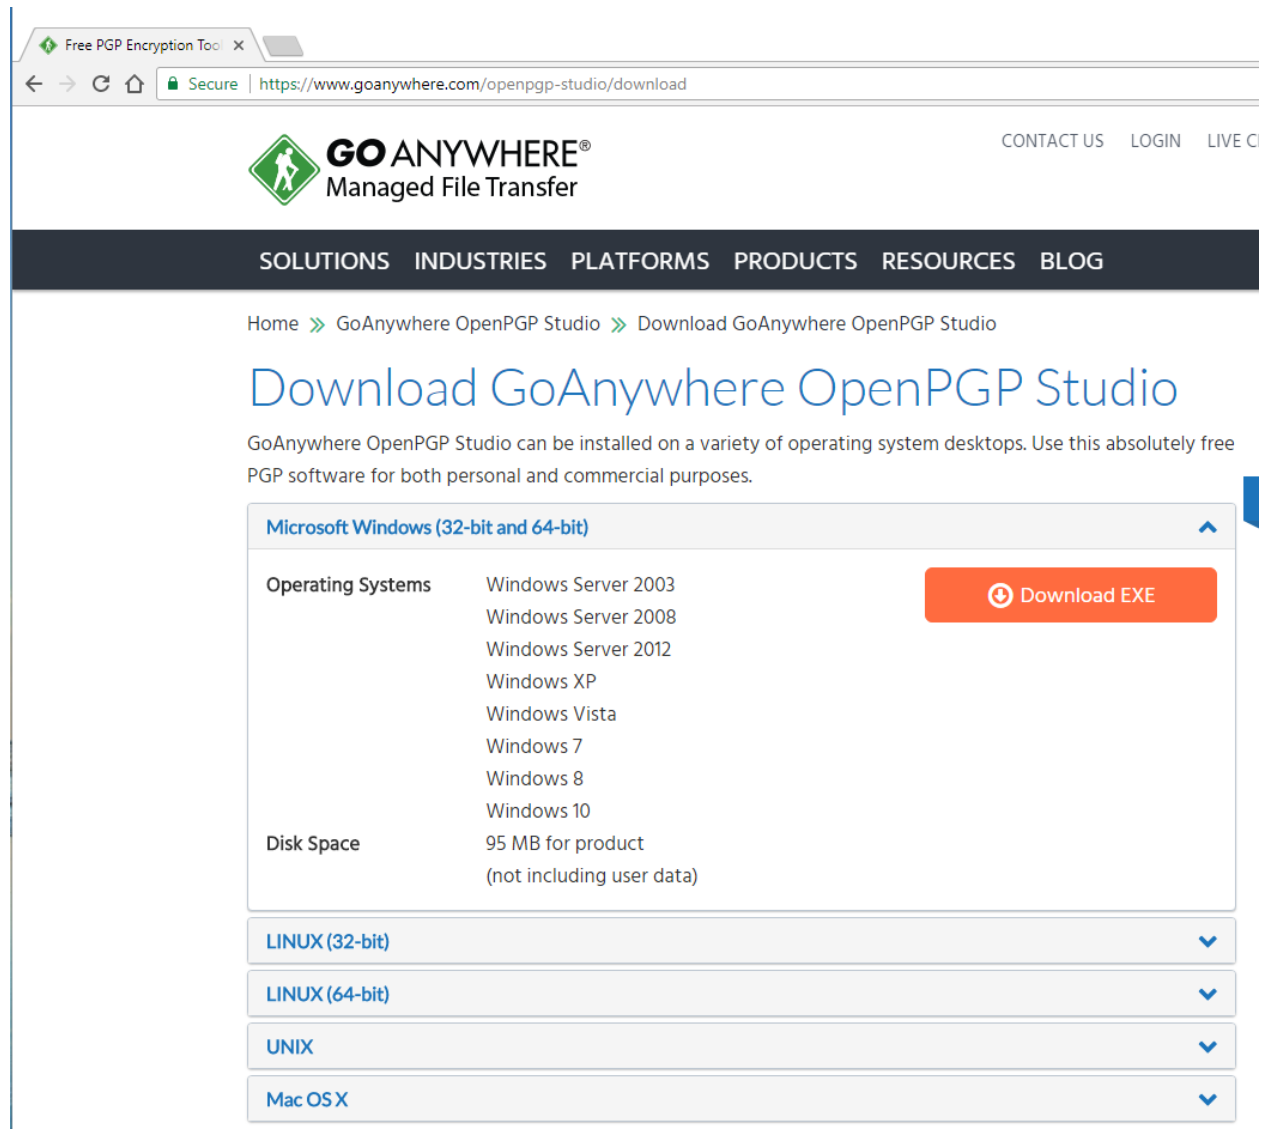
Free PGP Encryption Tool ×

Secure | https://www.goanywhere.com/openpgp-studio/download

GO ANYWHERE®
Managed File Transfer

CONTACT US LOGIN LIVE C

SOLUTIONS INDUSTRIES PLATFORMS PRODUCTS RESOURCES BLOG

Home » GoAnywhere OpenPGP Studio » Download GoAnywhere OpenPGP Studio

Download GoAnywhere OpenPGP Studio

GoAnywhere OpenPGP Studio can be installed on a variety of operating system desktops. Use this absolutely free PGP software for both personal and commercial purposes.

Microsoft Windows (32-bit and 64-bit)

Operating Systems Windows Server 2003
Windows Server 2008
Windows Server 2012
Windows XP
Windows Vista
Windows 7
Windows 8
Windows 10

Download EXE

Disk Space 95 MB for product
(not including user data)

LINUX (32-bit)

LINUX (64-bit)

UNIX

Mac OS X